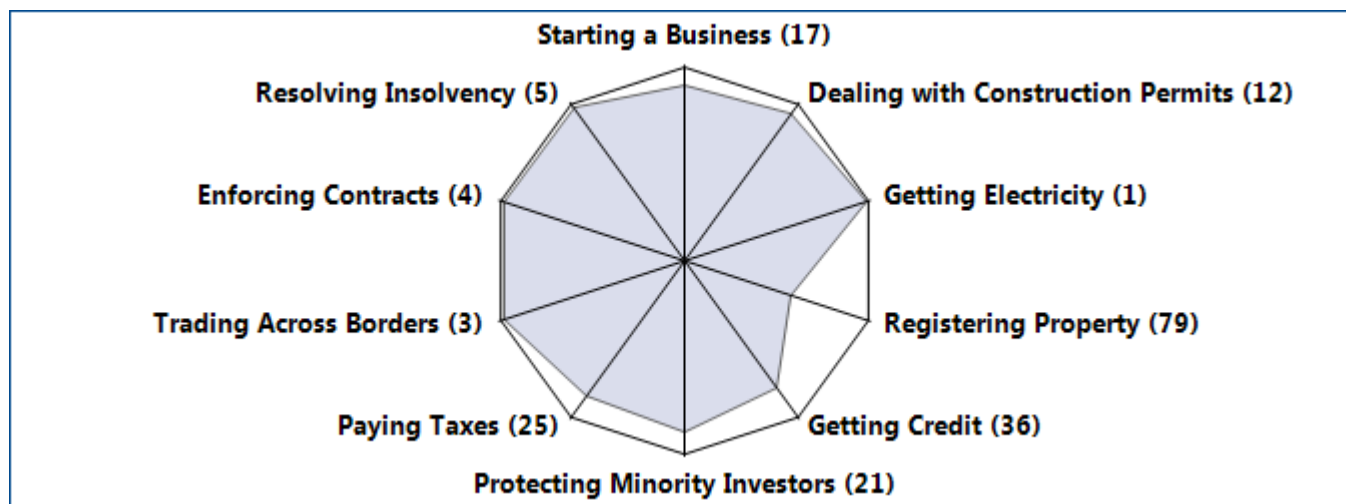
Starting a Business (17)

Dealing with Construction Permits (12)

Getting Electricity (1)

Registering Property (79)

Getting Credit (36)

Protecting Minority Investors (21)

Paying Taxes (25)

Trading Across Borders (3)

Enforcing Contracts (4)

Resolving Insolvency (5)